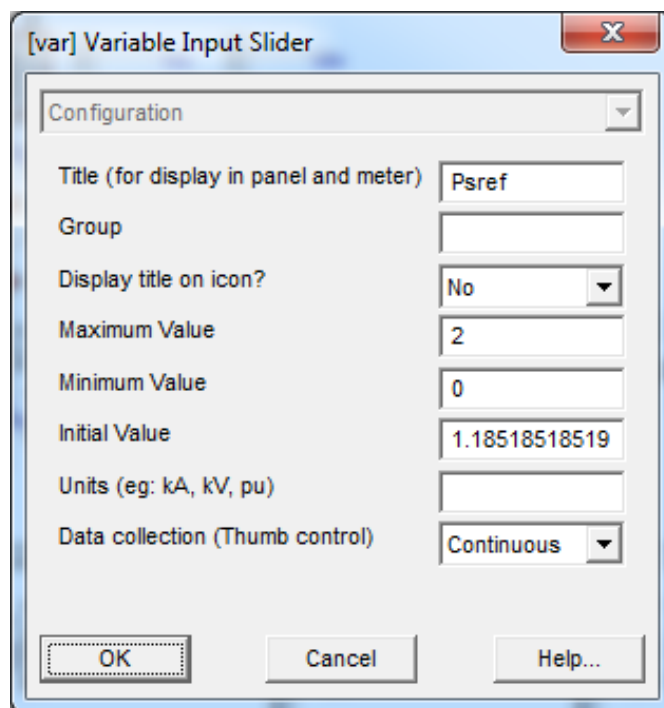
[var] Variable Input Slider

Configuration

Title (for display in panel and meter) Psref

Group

Display title on icon? No

Maximum Value 2

Minimum Value 0

Initial Value 1.18518518519

Units (eg: kA, kV, pu)

Data collection (Thumb control) Continuous

OK Cancel Help...